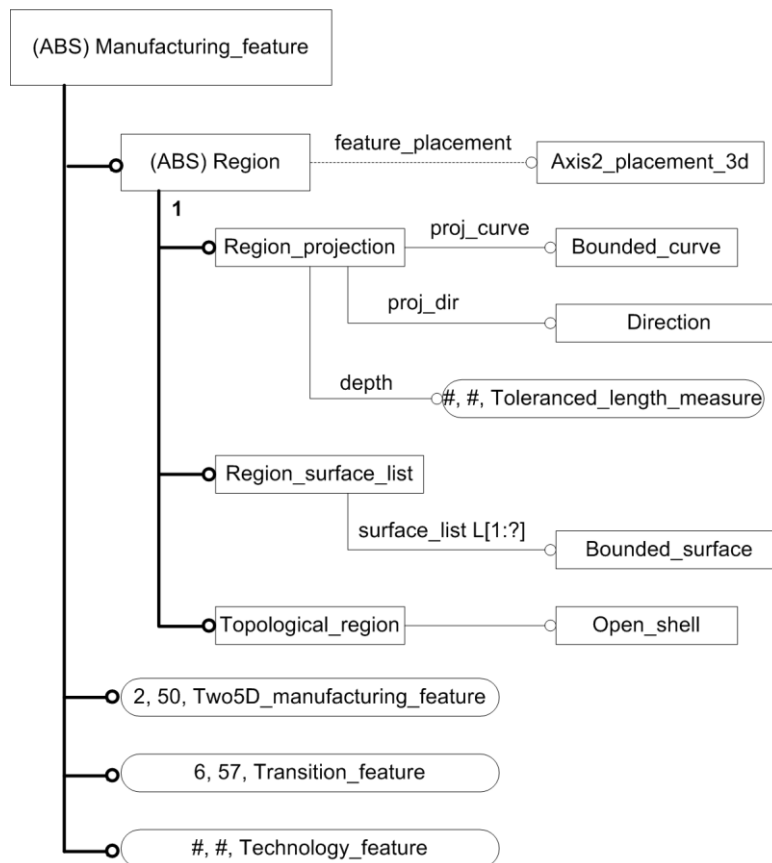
(ABS) Manufacturing_feature

(ABS) Region

feature_placement

Axis2_placement_3d

1

Region_projection

proj_curve

Bounded_curve

proj_dir

Direction

depth

#, #, Toleranced_length_measure

Region_surface_list

surface_list L[1:?]

Bounded_surface

Topological_region

Open_shell

2, 50, Two5D_manufacturing_feature

6, 57, Transition_feature

#, #, Technology_feature